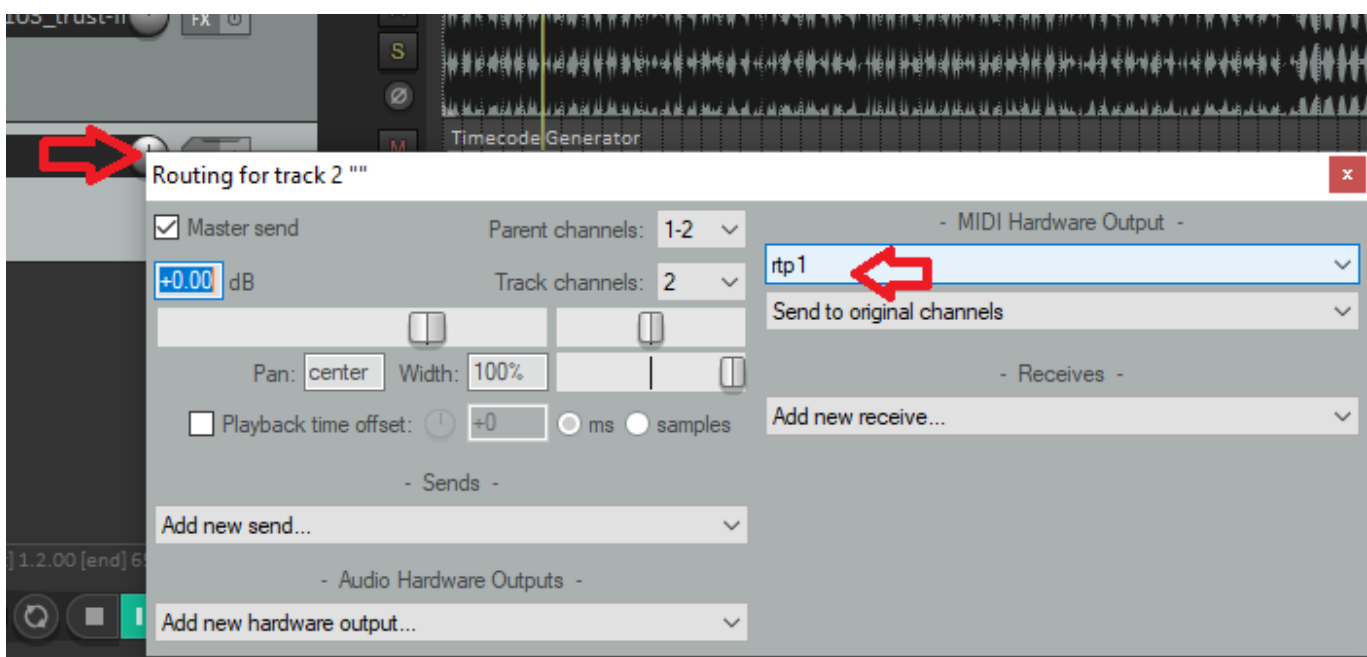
IOS_trust-n
FX
S
M
Timecode Generator
Routing for track 2 ""
×
Master send
Parent channels: 1-2
+0.00 dB
Track channels: 2
Pan: center Width: 100%
Playback time offset: +0 ms samples
- Sends -
Add new send...
- Audio Hardware Outputs -
Add new hardware output...
- MIDI Hardware Output -
rtp1
Send to original channels
- Receives -
Add new receive...
] 1.2.00 [end] 6